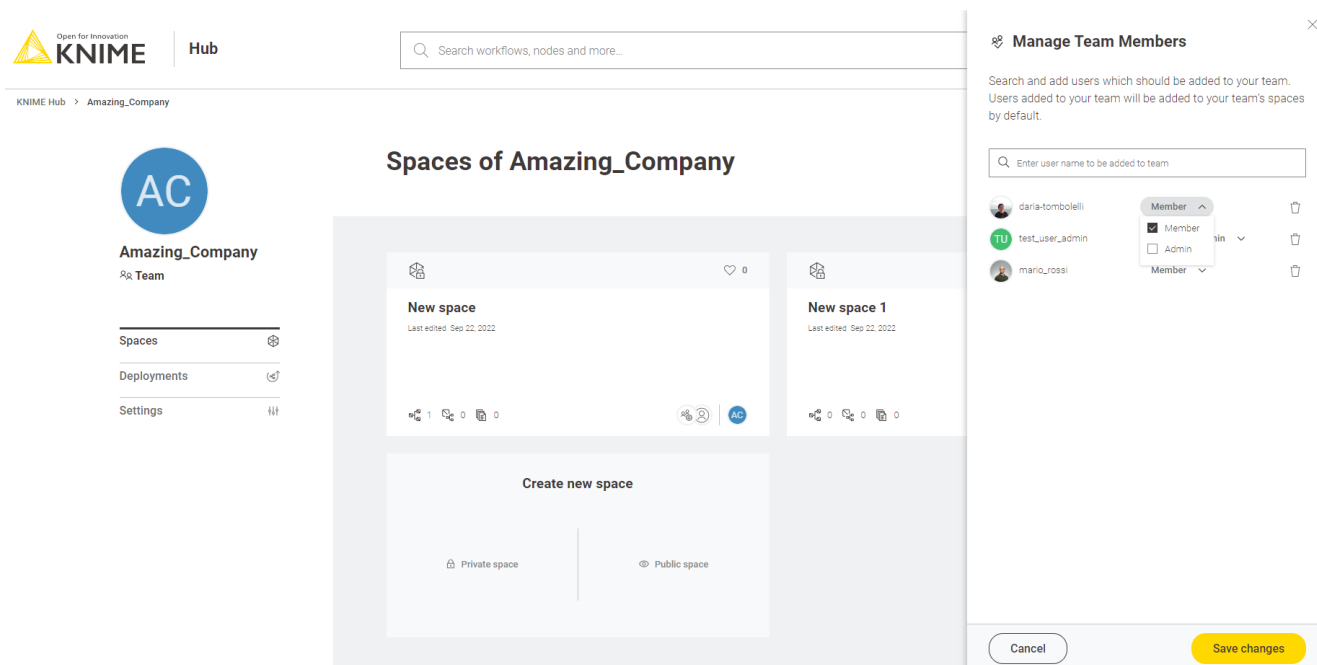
Open for Innovation
KNIME

Hub

Search workflows, nodes and more...

KNIME Hub > Amazing_Company

AC

Amazing_Company
Team

Spaces
Deployments
Settings

Spaces of Amazing_Company

0

New space
Last edited Sep 22, 2022

1 0 0

AC

New space 1
Last edited Sep 22, 2022

0 0 0

Create new space

Private space

Public space

Manage Team Members

Search and add users which should be added to your team. Users added to your team will be added to your team's spaces by default.

Enter user name to be added to team

daria-tombolelli Member

Member
Admin

TU test_user_admin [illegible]in

mario_rossi Member

Cancel

Save changes